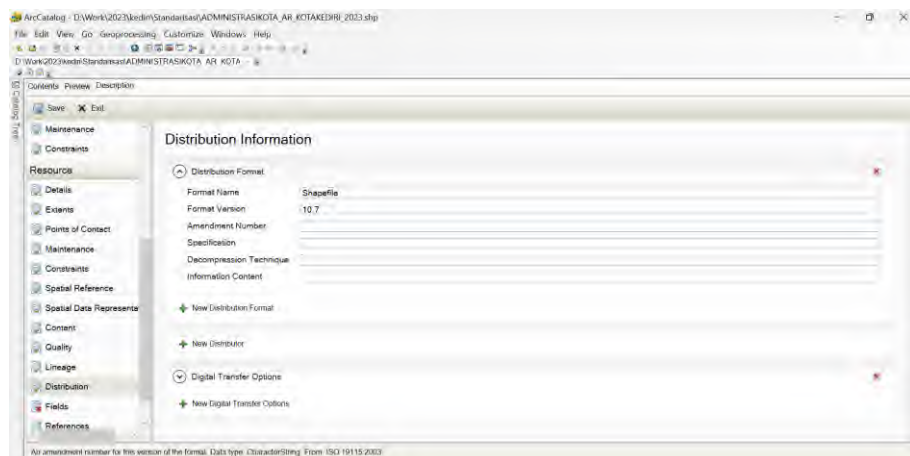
ArcCatalog - D:\Work\2023\kediri\Standarisasi\ADMINISTRASIKOTA_AR_KOTAKEDIRI_2023.shp

File Edit View Go Geoprocessing Customize Windows Help

D:\Work\2023\kediri\Standarisasi\ADMINISTRASIKOTA_AR_KOTA

Catalog Tree

Contents Preview Description

Save Exit

Maintenance
Constraints
Resource
Details
Extents
Points of Contact
Maintenance
Constraints
Spatial Reference
Spatial Data Representa
Content
Quality
Lineage
Distribution
Fields
References

Distribution Information

Distribution Format

| Format Name | Shapefile |
|---|---|
| Format Version | 10.7 |
| Amendment Number | |
| Specification | |
| Decompression Technique | |
| Information Content | |

New Distribution Format

New Distributor

Digital Transfer Options

New Digital Transfer Options

An amendment number for this version of the format. Data type: CharacterString. From: ISO 19115:2003